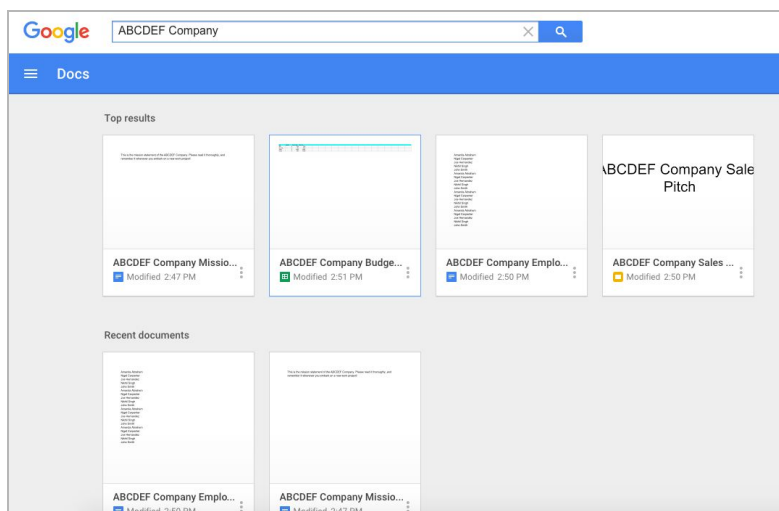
Google ABCDEF Company

Docs

Top results

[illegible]

ABCDEF Company Missio...
Modified 2:47 PM

ABCDEF Company Budge...
Modified 2:51 PM

ABCDEF Company Emplo...
Modified 2:50 PM

ABCDEF Company Sale Pitch

ABCDEF Company Sales ...
Modified 2:50 PM

Recent documents

ABCDEF Company Emplo...
Modified 2:50 PM

ABCDEF Company Missio...
Modified 2:47 PM